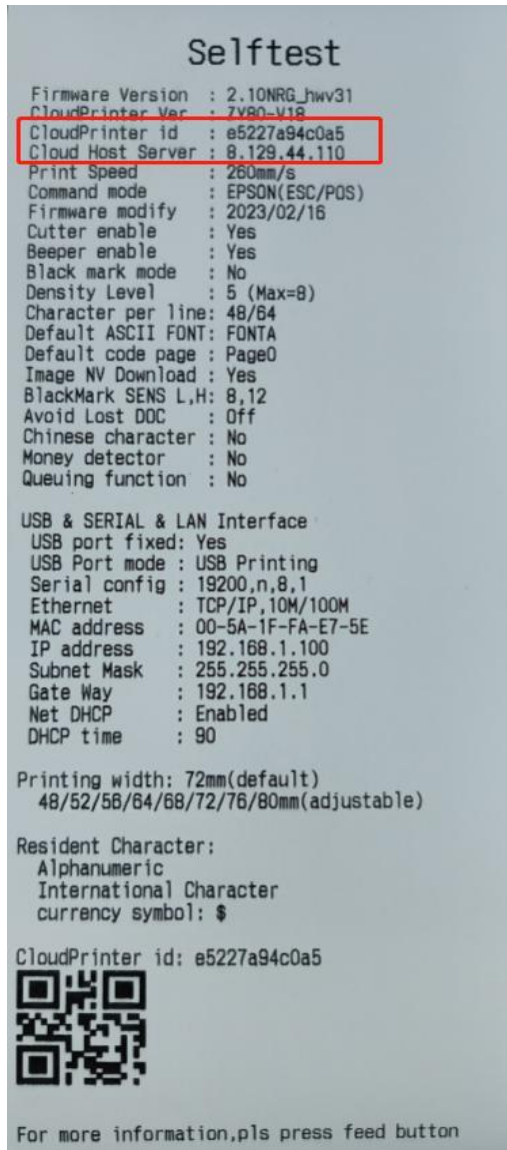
Selftest

Firmware Version : 2.10NRG_hwv31
CloudPrinter Ver : ZY80-V18
CloudPrinter id : e5227a94c0a5
Cloud Host Server : 8.129.44.110
Print Speed : 260mm/s
Command mode : EPSON(ESC/POS)
Firmware modify : 2023/02/16
Cutter enable : Yes
Beeper enable : Yes
Black mark mode : No
Density Level : 5 (Max=8)
Character per line: 48/64
Default ASCII FONT: FONTA
Default code page : Page0
Image NV Download : Yes
BlackMark SENS L,H: 8,12
Avoid Lost DOC : Off
Chinese character : No
Money detector : No
Queuing function : No

USB & SERIAL & LAN Interface
USB port fixed: Yes
USB Port mode : USB Printing
Serial config : 19200,n,8,1
Ethernet : TCP/IP,10M/100M
MAC address : 00-5A-1F-FA-E7-5E
IP address : 192.168.1.100
Subnet Mask : 255.255.255.0
Gate Way : 192.168.1.1
Net DHCP : Enabled
DHCP time : 90

Printing width: 72mm(default)
48/52/56/64/68/72/76/80mm(adjustable)

Resident Character:
Alphanumeric
International Character
currency symbol: $

CloudPrinter id: e5227a94c0a5

For more information,pls press feed button